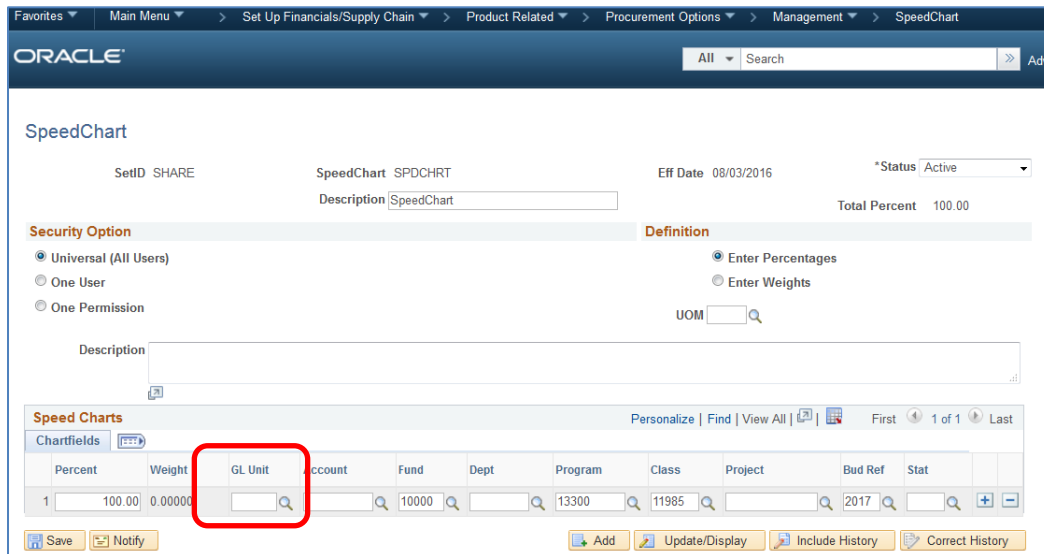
Favorites ▾ Main Menu ▾ > Set Up Financials/Supply Chain ▾ > Product Related ▾ > Procurement Options ▾ > Management ▾ > SpeedChart

ORACLE

All ▾ Search

Adv

SpeedChart

SetID SHARE

SpeedChart SPDCHRT

Eff Date 08/03/2016

*Status Active

Description SpeedChart

Total Percent 100.00

Security Option

Universal (All Users)

One User

One Permission

Definition

Enter Percentages

Enter Weights

UOM

Description

Speed Charts

Personalize | Find | View All |

First 1 of 1 Last

Chartfields

|  | Percent | Weight | GL Unit | Account | Fund | Dept | Program | Class | Project | Bud Ref | Stat |  |
|---|---|---|---|---|---|---|---|---|---|---|---|---|
| 1 | 100.00 | 0.00000 |  |  | 10000 |  | 13300 | 11985 |  | 2017 |  | + − |

Save Notify

Add Update/Display Include History Correct History